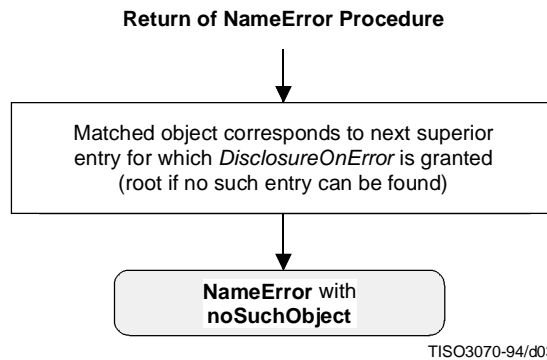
Return of NameError Procedure

Matched object corresponds to next superior entry for which DisclosureOnError is granted (root if no such entry can be found)

NameError with noSuchObject

TISO3070-94/d0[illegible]